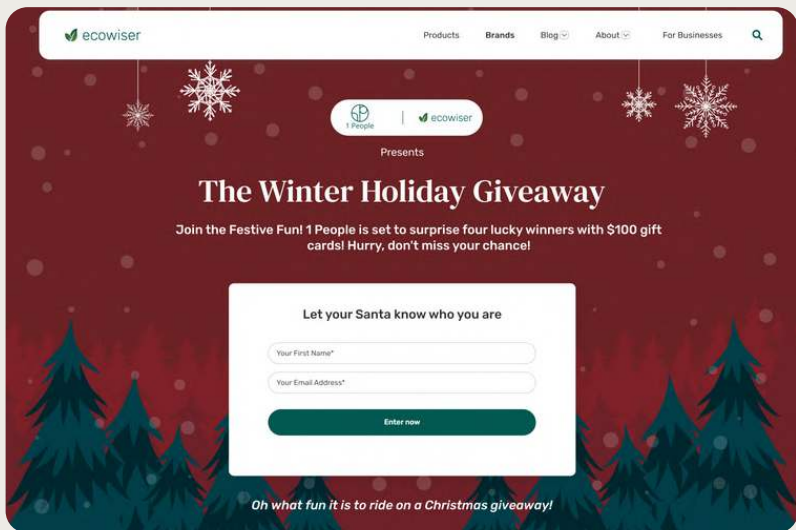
ecowiser

Products Brands Blog About For Businesses

1 People | ecowiser

Presents

The Winter Holiday Giveaway

Join the Festive Fun! 1 People is set to surprise four lucky winners with $100 gift cards! Hurry, don't miss your chance!

Let your Santa know who you are

Your First Name*

Your Email Address*

Enter now

Oh what fun it is to ride on a Christmas giveaway!